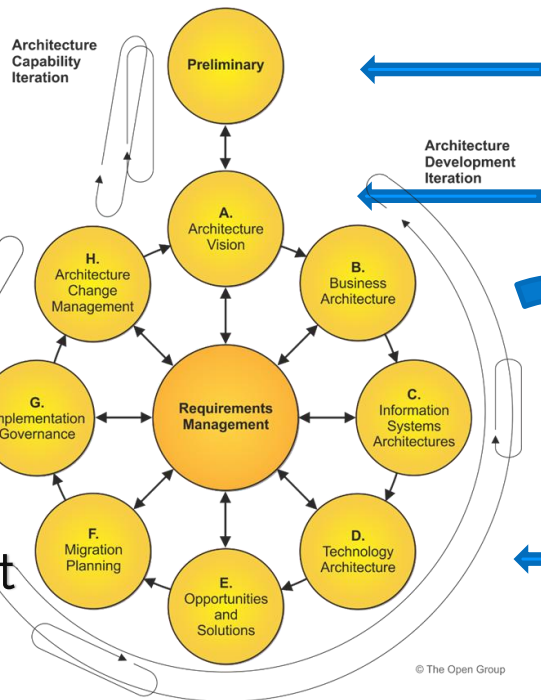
Architecture Capability Iteration

Preliminary

Architecture Development Iteration

A.
Architecture Vision

H.
Architecture Change Management

B.
Business Architecture

G.
mplementation Governance

Requirements Management

C.
Information Systems Architectures

F.
Migration Planning

D.
Technology Architecture

E.
Opportunities and Solutions

t

© The Open Group